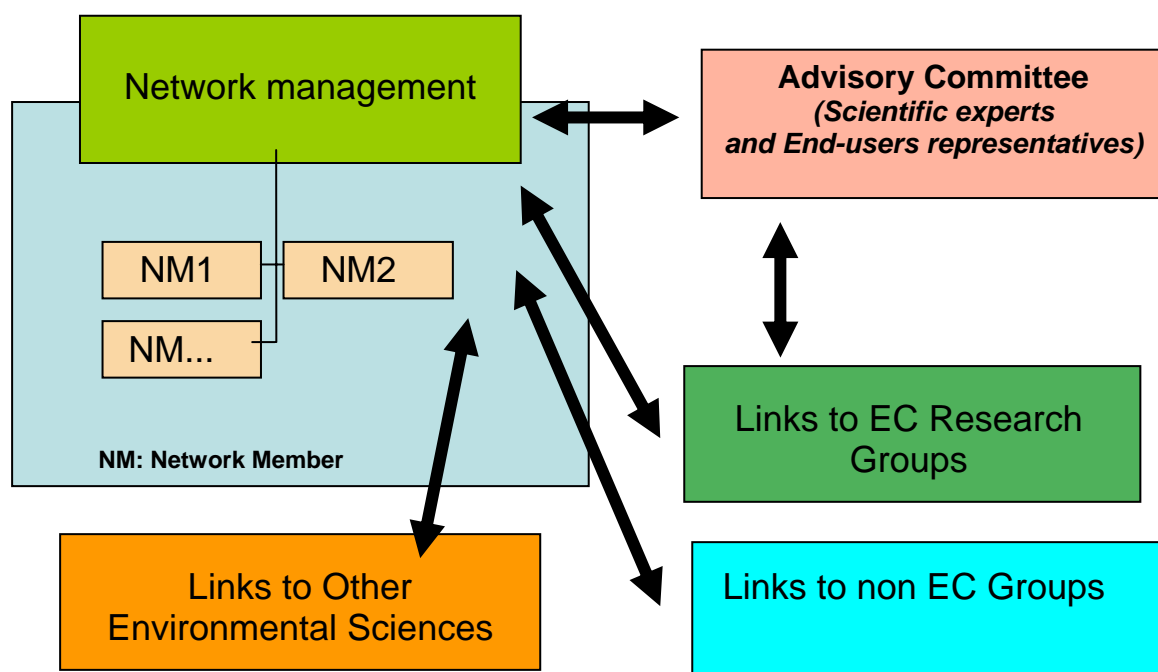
Network management

Advisory Committee
(Scientific experts and End-users representatives)

NM1

NM2

NM...

NM: Network Member

Links to EC Research Groups

Links to Other Environmental Sciences

Links to non EC Groups